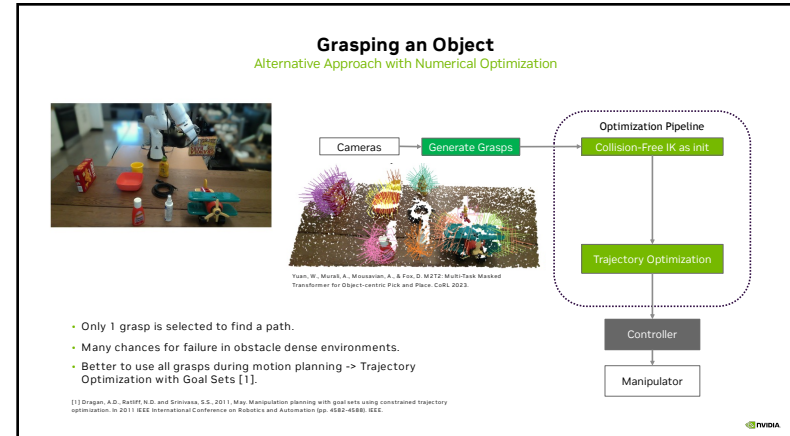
Grasping an Object

Alternative Approach with Numerical Optimization

Cameras

Generate Grasps

Optimization Pipeline

Collision-Free IK as init

Trajectory Optimization

Controller

Manipulator

Yuan, W., Murali, A., Mousavian, A., & Fox, D. M2T2: Multi-Task Masked Transformer for Object-centric Pick and Place. CoRL 2023.

• Only 1 grasp is selected to find a path.

• Many chances for failure in obstacle dense environments.

• Better to use all grasps during motion planning -> Trajectory Optimization with Goal Sets [1].

[1] Dragan, A.D., Ratliff, N.D. and Srinivasa, S.S., 2011, May. Manipulation planning with goal sets using constrained trajectory optimization. In 2011 IEEE International Conference on Robotics and Automation (pp. 4582-4588). IEEE.

NVIDIA.